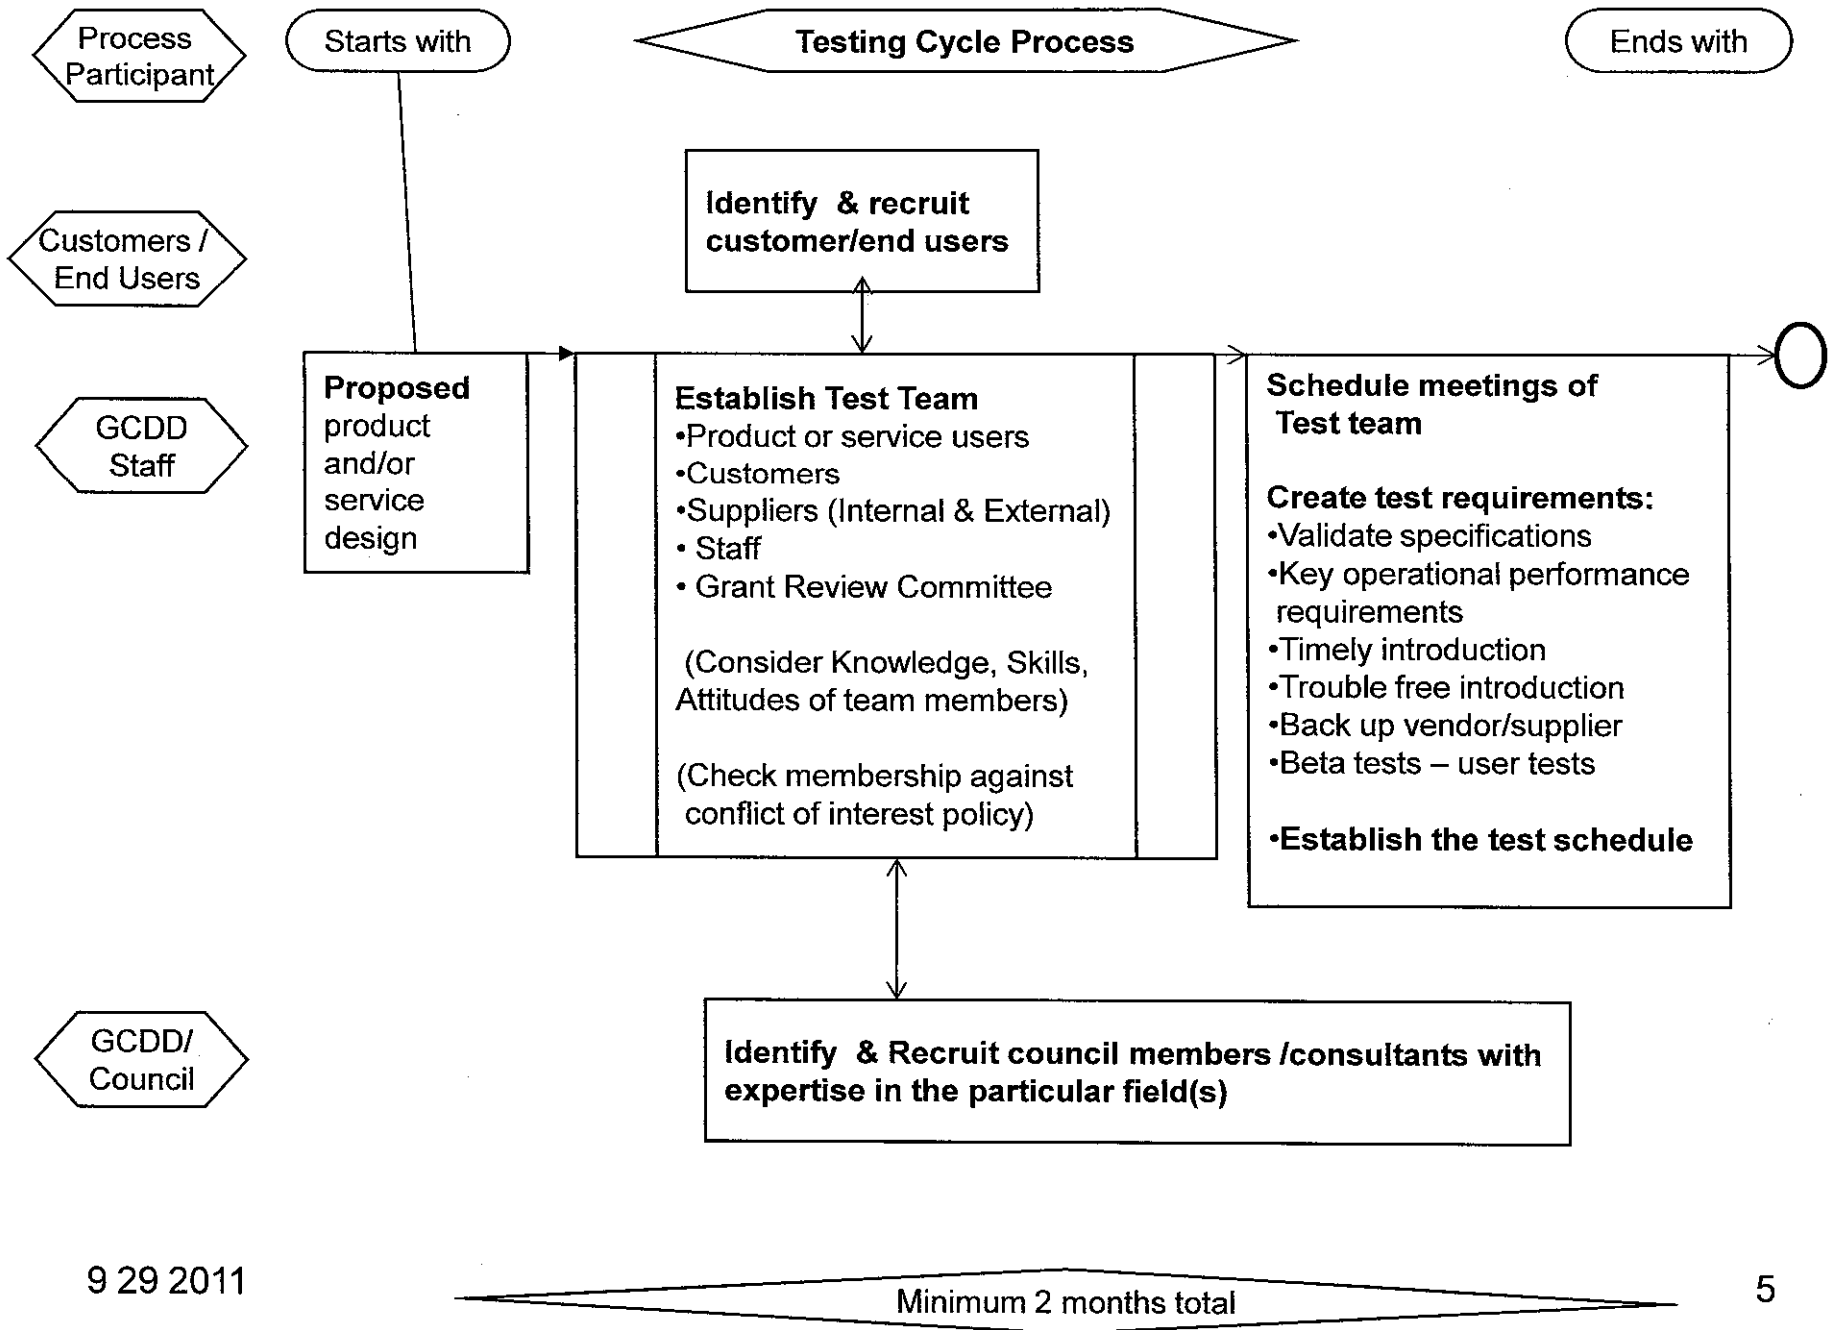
Process Participant

Starts with

Testing Cycle Process

Ends with

Identify & recruit customer/end users

Customers / End Users

Proposed product and/or service design

Establish Test Team
•Product or service users
•Customers
•Suppliers (Internal & External)
• Staff
• Grant Review Committee

(Consider Knowledge, Skills, Attitudes of team members)

(Check membership against conflict of interest policy)

Schedule meetings of Test team

Create test requirements:
•Validate specifications
•Key operational performance requirements
•Timely introduction
•Trouble free introduction
•Back up vendor/supplier
•Beta tests – user tests

•Establish the test schedule

GCDD Staff

GCDD/ Council

Identify & Recruit council members /consultants with expertise in the particular field(s)

9 29 2011

Minimum 2 months total

5